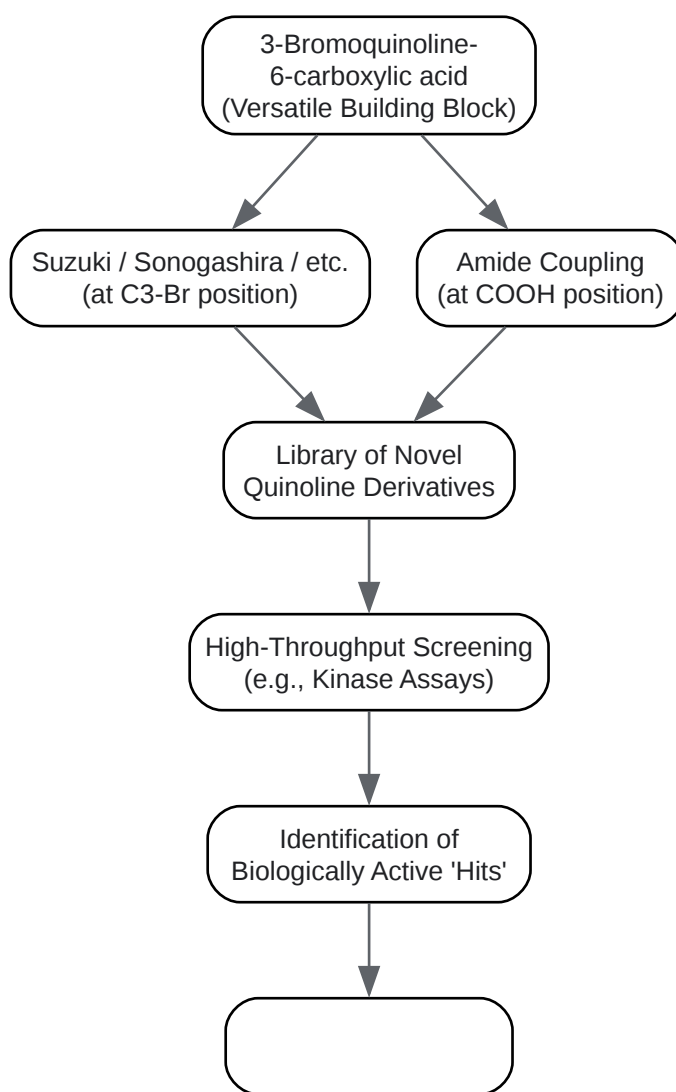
3-Bromoquinoline-6-carboxylic acid
(Versatile Building Block)

Suzuki / Sonogashira / etc.
(at C3-Br position)

Amide Coupling
(at COOH position)

Library of Novel
Quinoline Derivatives

High-Throughput Screening
(e.g., Kinase Assays)

Identification of
Biologically Active 'Hits'